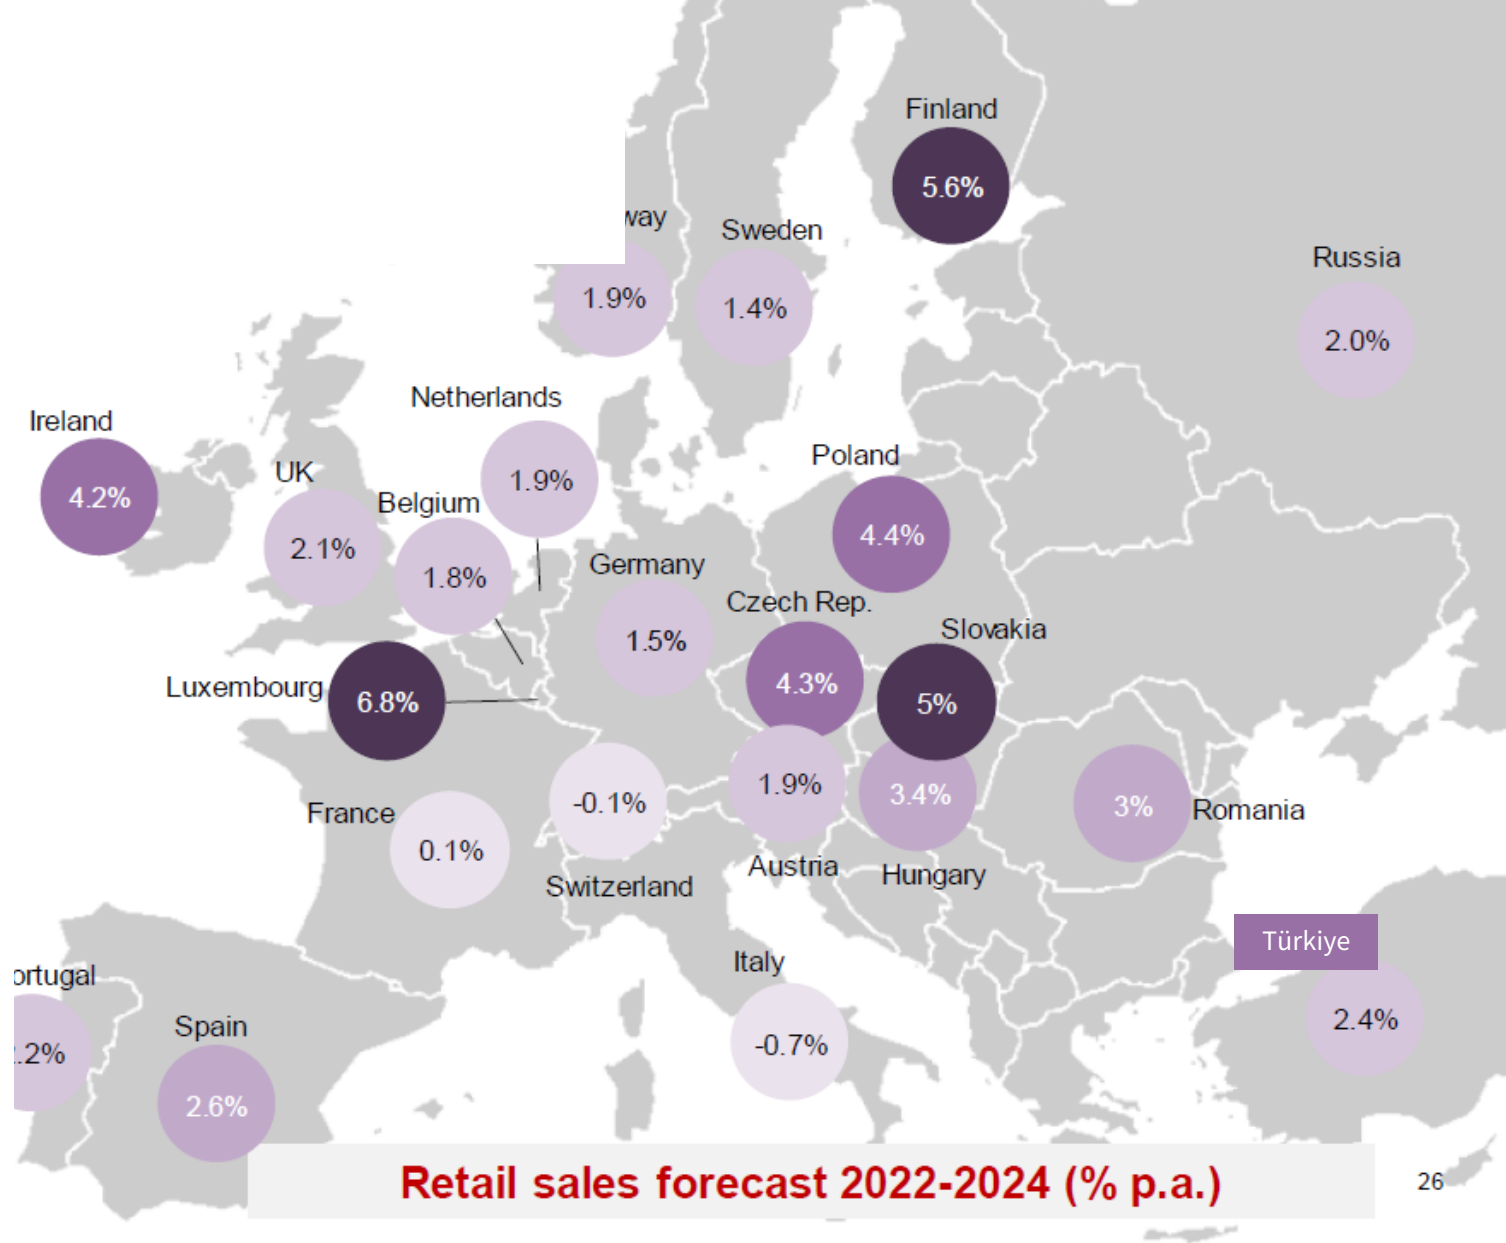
Finland
5.6%
way
1.9%
Sweden
1.4%
Russia
2.0%
Netherlands
Ireland
4.2%
UK
2.1%
Belgium
1.8%
1.9%
Poland
4.4%
Germany
1.5%
Czech Rep.
4.3%
Slovakia
5%
Luxembourg
6.8%
-0.1%
1.9%
3.4%
3%
Romania
France
0.1%
Switzerland
Austria
Hungary
Türkiye
2.4%
ortugal
.2%
Spain
2.6%
Italy
-0.7%
Retail sales forecast 2022-2024 (% p.a.)
26